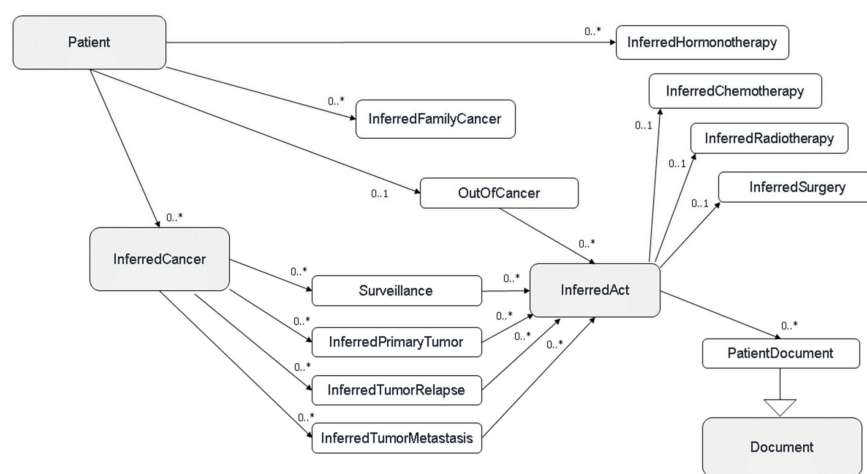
Patient

0..*

InferredHormonotherapy

0..*

InferredFamilyCancer

InferredChemotherapy

0..1

InferredRadiotherapy

0..1

0..1

OutOfCancer

InferredSurgery

0..1

0..*

0..*

InferredCancer

0..*

Surveillance

0..*

InferredAct

0..*

0..*

InferredPrimaryTumor

0..*

0..*

0..*

PatientDocument

0..*

InferredTumorRelapse

0..*

InferredTumorMetastasis

Document